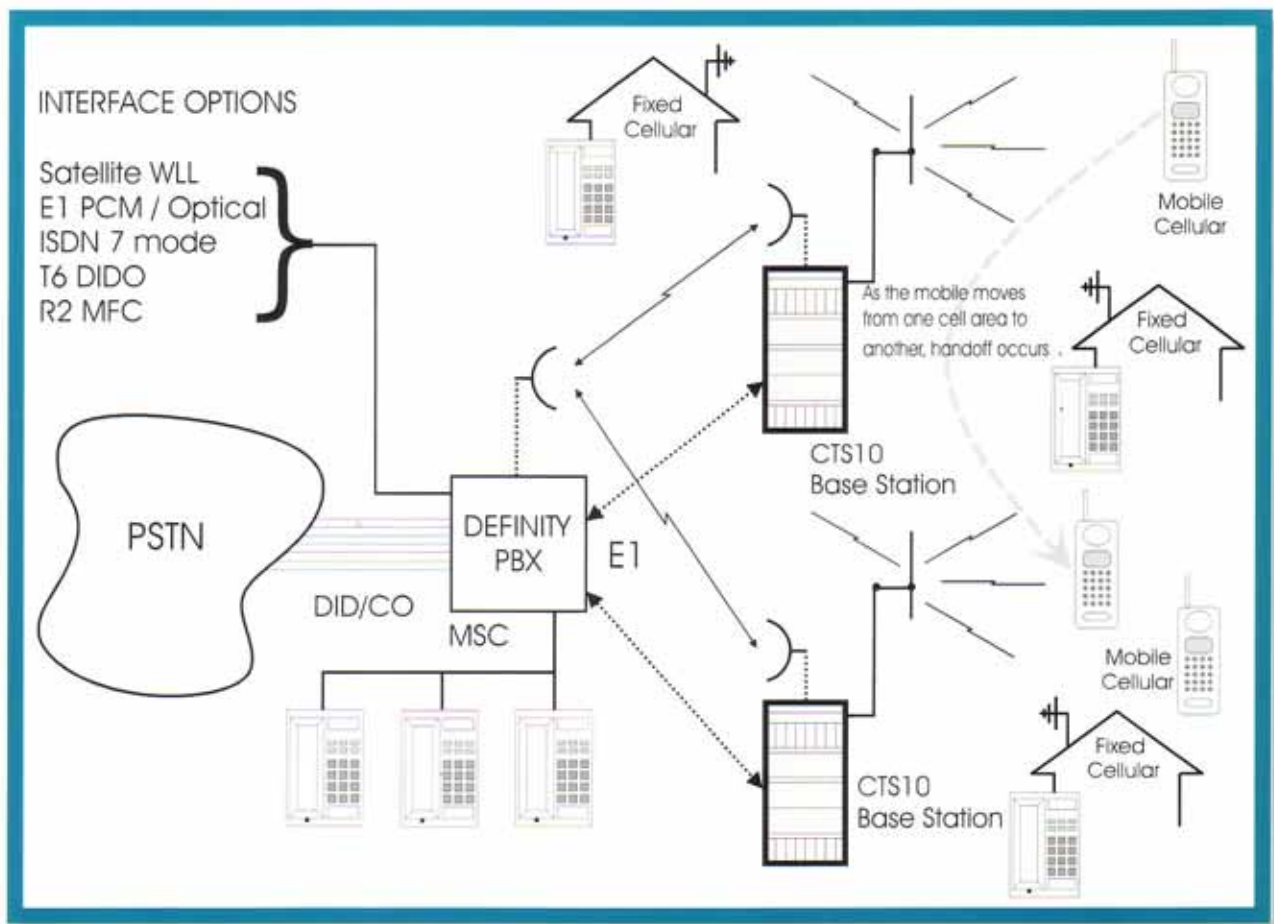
INTERFACE OPTIONS

Satellite WLL
E1 PCM / Optical
ISDN 7 mode
T6 DIDO
R2 MFC

Fixed Cellular

Mobile Cellular

As the mobile moves from one cell area to another, handoff occurs.

Fixed Cellular

CTS10 Base Station

PSTN

DEFINITY PBX

E1

DID/CO

MSC

Mobile Cellular

Fixed Cellular

CTS10 Base Station